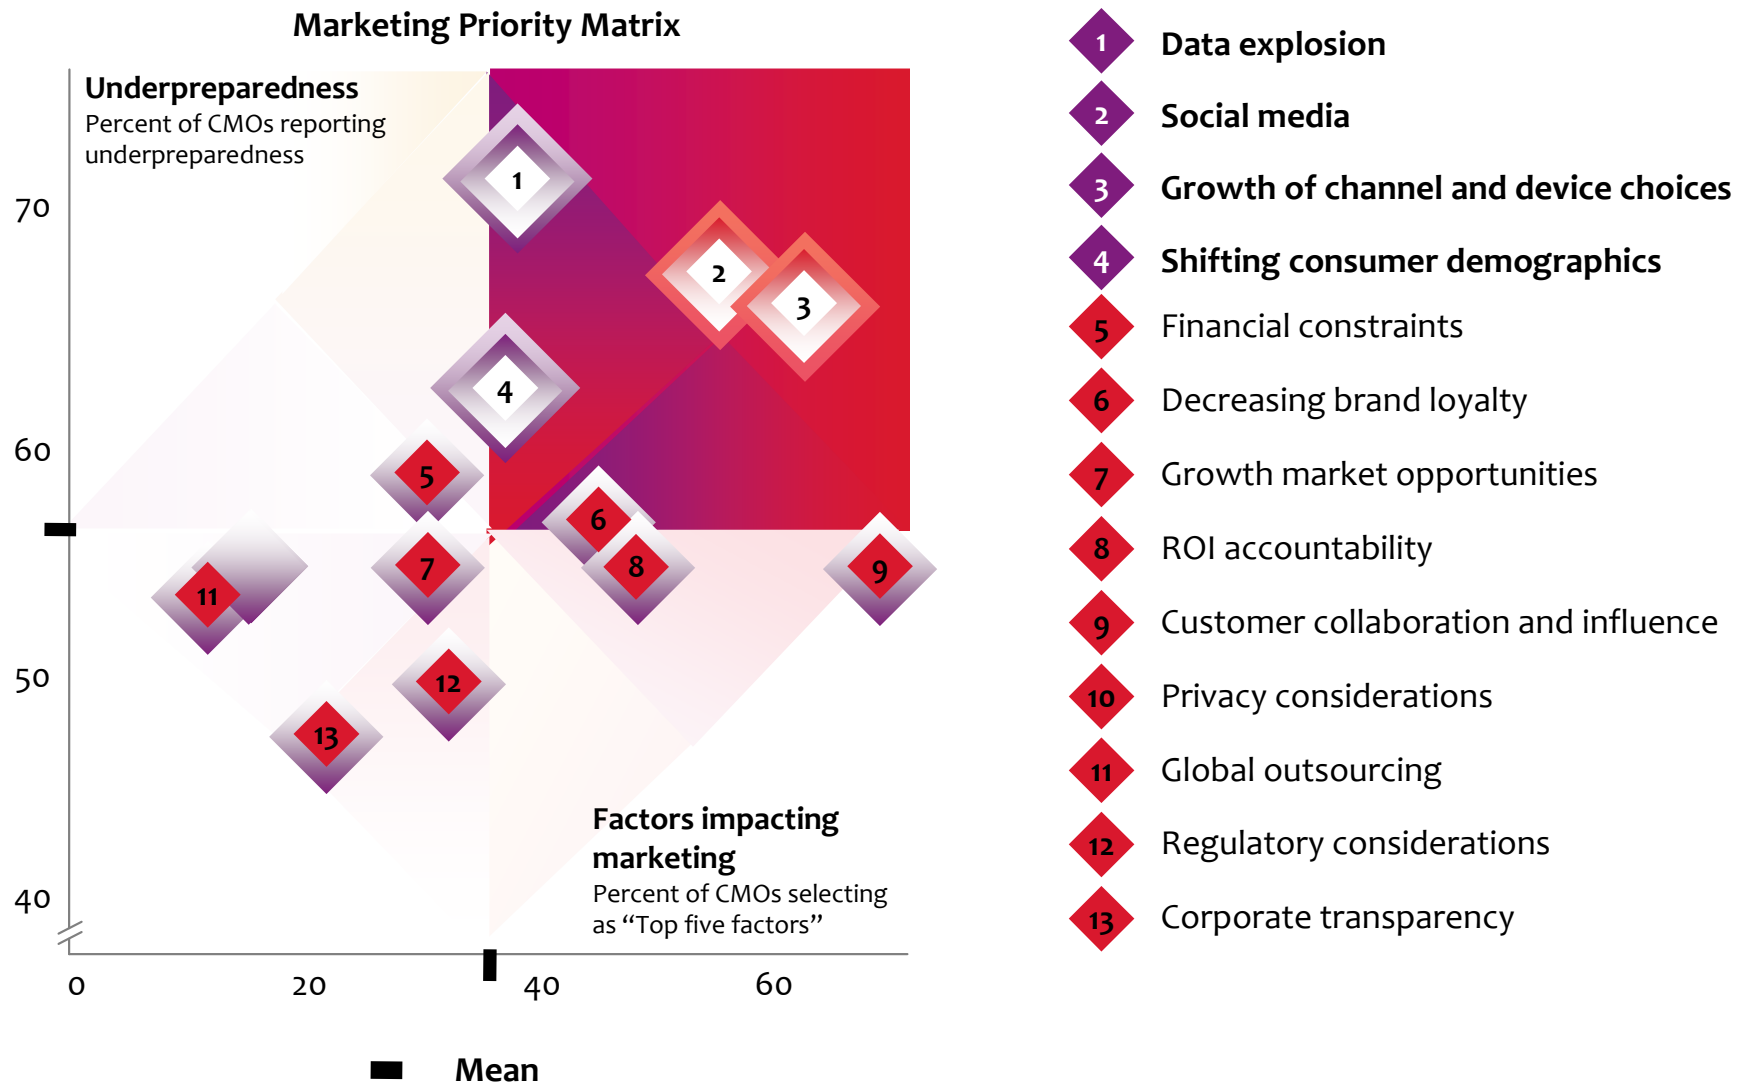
Marketing Priority Matrix

Underpreparedness
Percent of CMOs reporting underpreparedness

70
60
50
40

1
2
3
4
5
6
7
8
9
11
12
13

Factors impacting marketing
Percent of CMOs selecting as "Top five factors"

0
20
40
60

Mean

1 Data explosion
2 Social media
3 Growth of channel and device choices
4 Shifting consumer demographics
5 Financial constraints
6 Decreasing brand loyalty
7 Growth market opportunities
8 ROI accountability
9 Customer collaboration and influence
10 Privacy considerations
11 Global outsourcing
12 Regulatory considerations
13 Corporate transparency